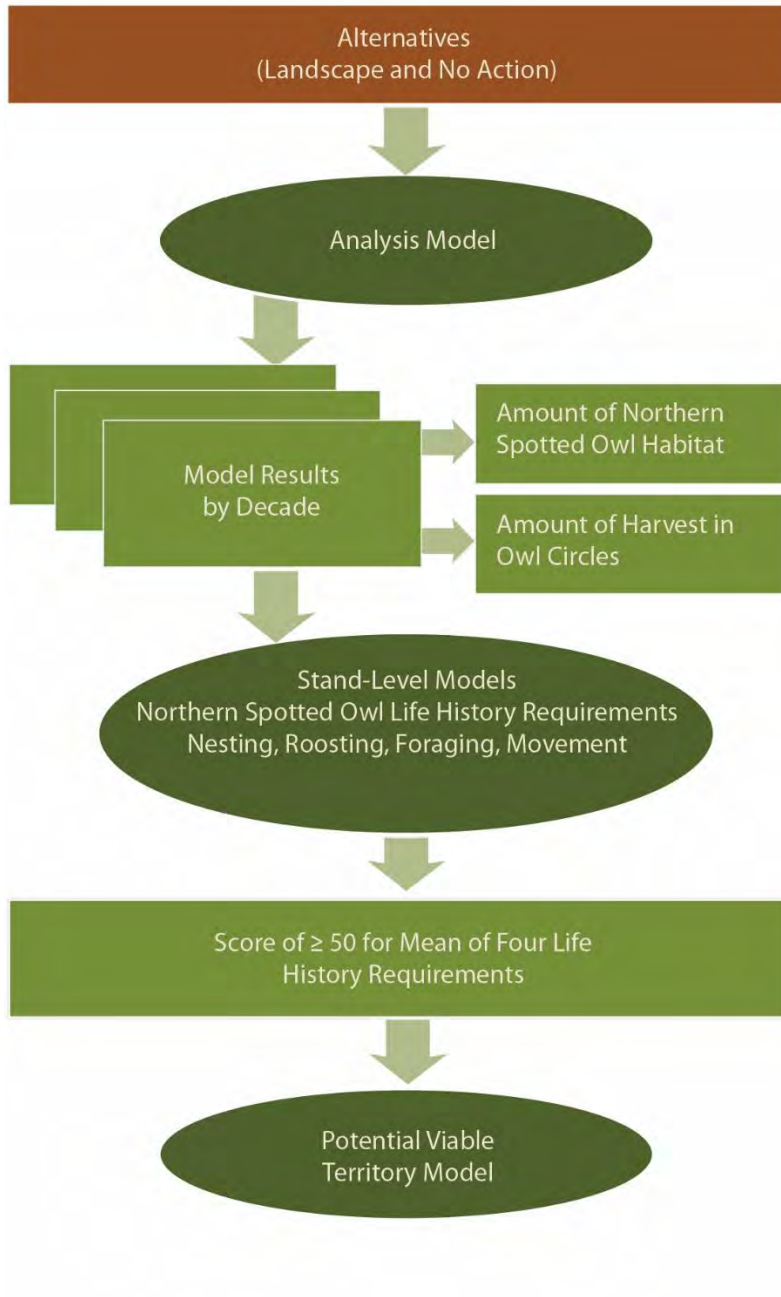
Alternatives
(Landscape and No Action)

Analysis Model

Model Results
by Decade

Amount of Northern
Spotted Owl Habitat

Amount of Harvest in
Owl Circles

Stand-Level Models
Northern Spotted Owl Life History Requirements
Nesting, Roosting, Foraging, Movement

Score of $\geq 50$ for Mean of Four Life
History Requirements

Potential Viable
Territory Model